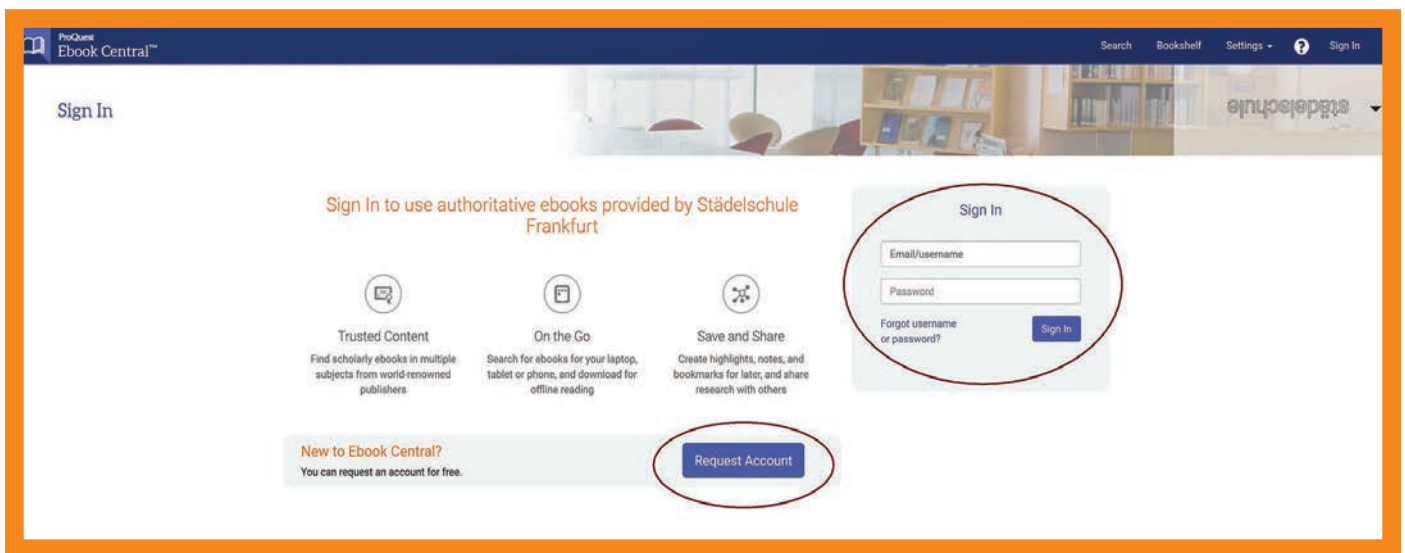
ProQuest
Ebook Central™

Search Bookshelf Settings ? Sign In

Sign In

städelschule

Sign In to use authoritative ebooks provided by Städelschule Frankfurt

Trusted Content
Find scholarly ebooks in multiple subjects from world-renowned publishers

On the Go
Search for ebooks for your laptop, tablet or phone, and download for offline reading

Save and Share
Create highlights, notes, and bookmarks for later, and share research with others

New to Ebook Central?
You can request an account for free.

Request Account

Sign In

Email/username

Password

Forgot username or password?

Sign In